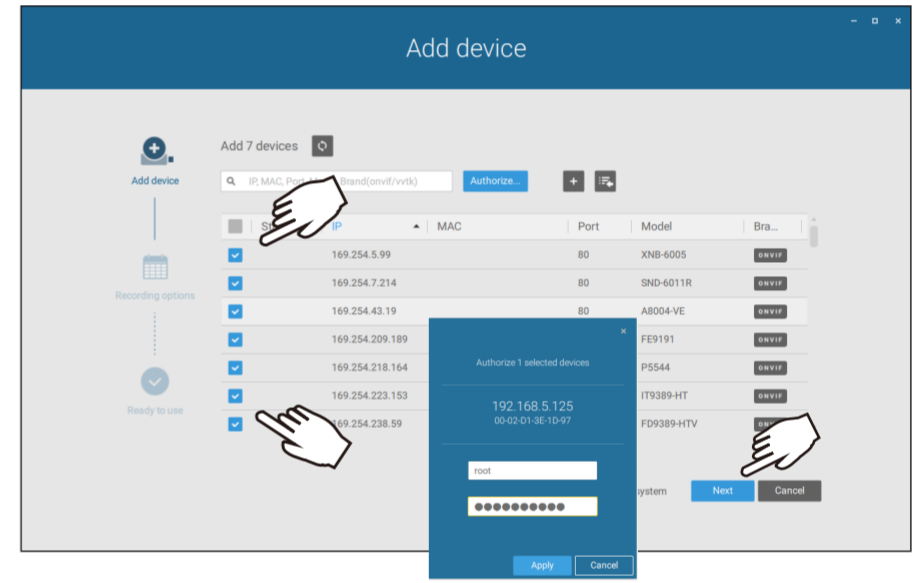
Add device

Add device

Recording options

Ready to use

Add 7 devices

IP, MAC, Port, M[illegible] Brand(onvif/vvtk)

Authorize...

| | St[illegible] | IP | MAC | Port | Model | Bra... |
|---|---|---|---|---|---|---|
| ✓ | | 169.254.5.99 | | 80 | XNB-6005 | ONVIF |
| ✓ | | 169.254.7.214 | | 80 | SND-6011R | ONVIF |
| ✓ | | 169.254.43.19 | | 80 | A8004-VE | ONVIF |
| ✓ | | 169.254.209.189 | | | FE9191 | ONVIF |
| ✓ | | 169.254.218.164 | | | P5544 | ONVIF |
| ✓ | | 169.254.223.153 | | | IT9389-HT | ONVIF |
| ✓ | | 169.254.238.59 | | | FD9389-HTV | ON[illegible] |

Authorize 1 selected devices

192.168.5.125
00-02-D1-3E-1D-97

root

●●●●●●●●●●

Apply

Cancel

ystem

Next

Cancel